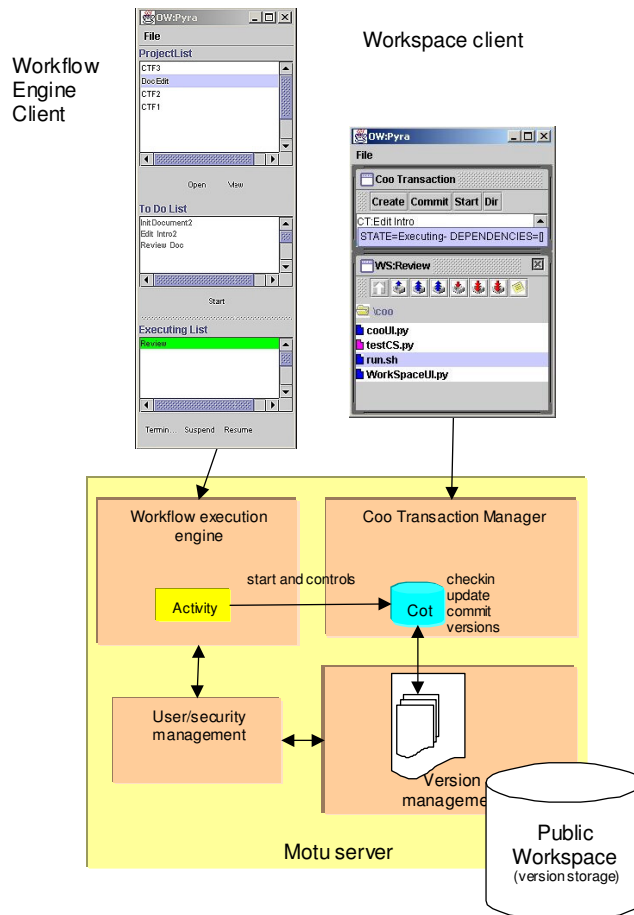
Workflow Engine Client

OW:Pyra
File
ProjectList
CTF3
DocEdit
CTF2
CTF1
Open View
To Do List
InitDocument2
Edit Intro2
Review Doc
Start
Executing List
Review
Termin... Suspend Resume

Workspace client

OW:Pyra
File
Coo Transaction
Create Commit Start Dir
CT:Edit Intro
STATE=Executing- DEPENDENCIES=[]
WS:Review
\coo
cooUI.py
testCS.py
run.sh
WorkSpaceUI.py

Workflow execution engine
Activity
start and controls
Coo Transaction Manager
Cot
checkin
update
commit
versions
User/security management
Version management
Motu server
Public Workspace
(version storage)